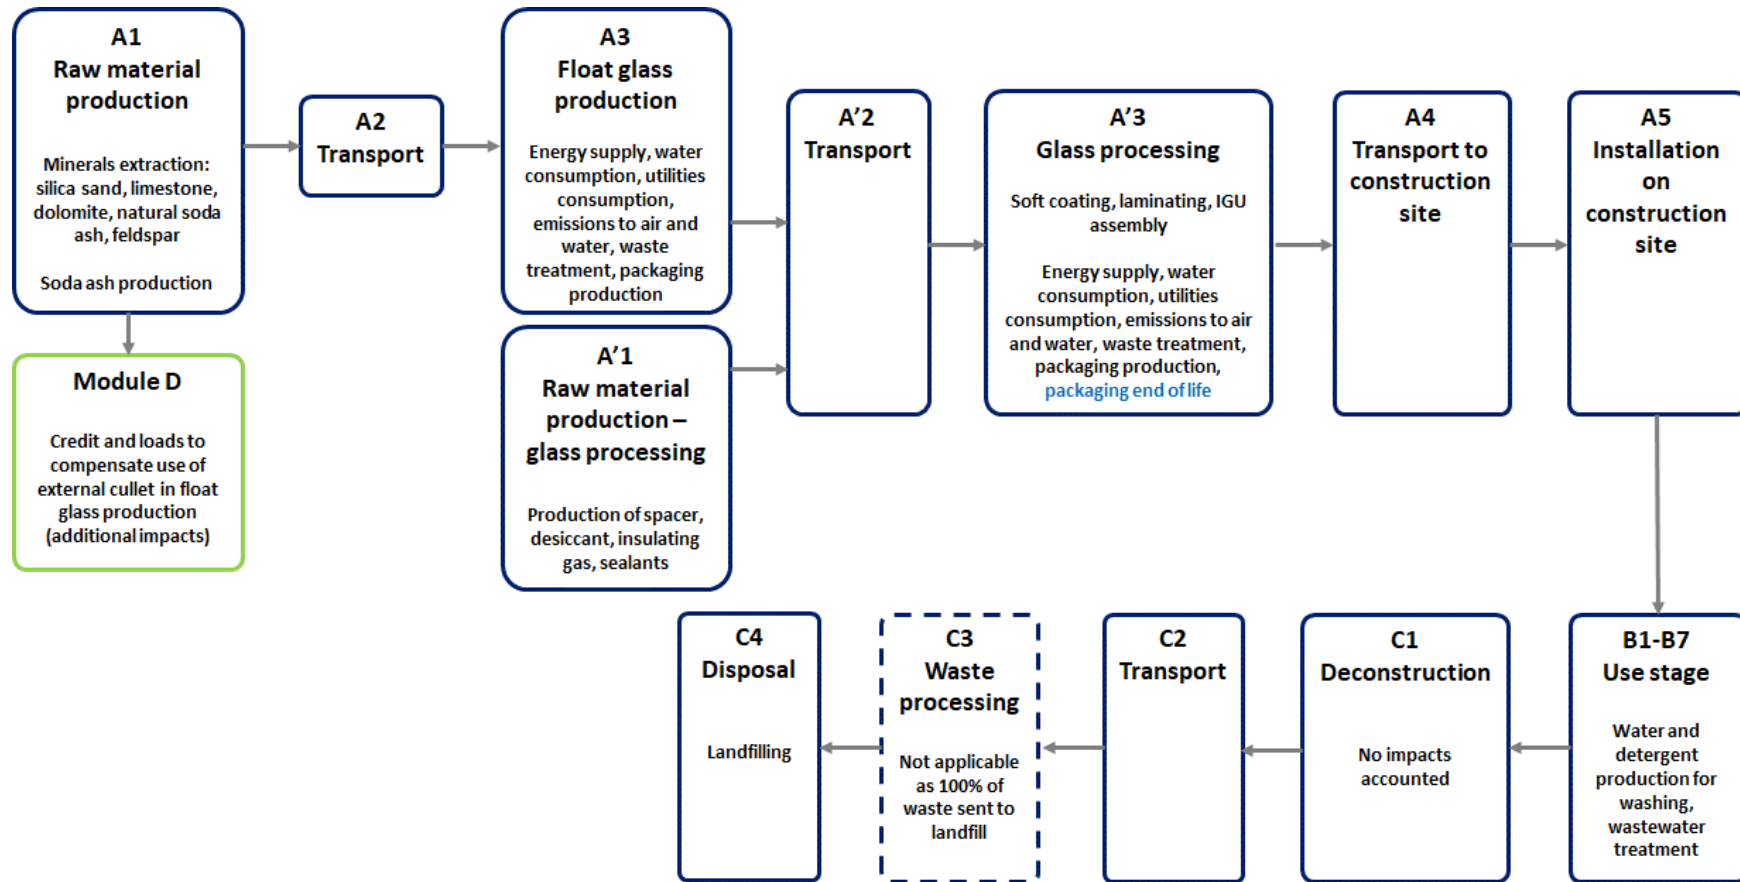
A1
Raw material production

Minerals extraction: silica sand, limestone, dolomite, natural soda ash, feldspar

Soda ash production

A2
Transport

A3
Float glass production

Energy supply, water consumption, utilities consumption, emissions to air and water, waste treatment, packaging production

A'2
Transport

A'3
Glass processing

Soft coating, laminating, IGU assembly

Energy supply, water consumption, utilities consumption, emissions to air and water, waste treatment, packaging production, packaging end of life

A4
Transport to construction site

A5
Installation on construction site

Module D

Credit and loads to compensate use of external cullet in float glass production (additional impacts)

A'1
Raw material production – glass processing

Production of spacer, desiccant, insulating gas, sealants

C4
Disposal

Landfilling

C3
Waste processing

Not applicable as 100% of waste sent to landfill

C2
Transport

C1
Deconstruction

No impacts accounted

B1-B7
Use stage

Water and detergent production for washing, wastewater treatment